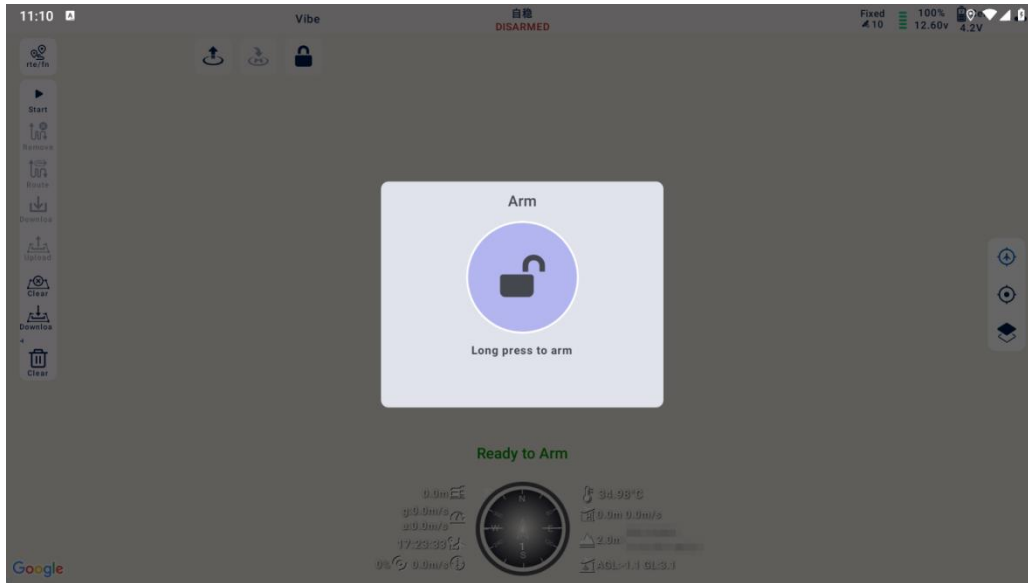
11:10

Vibe

自稳
DISARMED

Fixed
10

100%
12.60v

4.2V

rte/fn

Start

Remove

Route

Downloa

Upload

Clear

Downloa

Clear

Arm

Long press to arm

Ready to Arm

0.0m

g:0.0m/s
a:0.0m/s

17:23:33

0% 0.0m/s

N

W

E

S

34.98°C

0.0m 0.0m/s

2.0m

ASL:-1.1 GL:3.1

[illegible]

Google